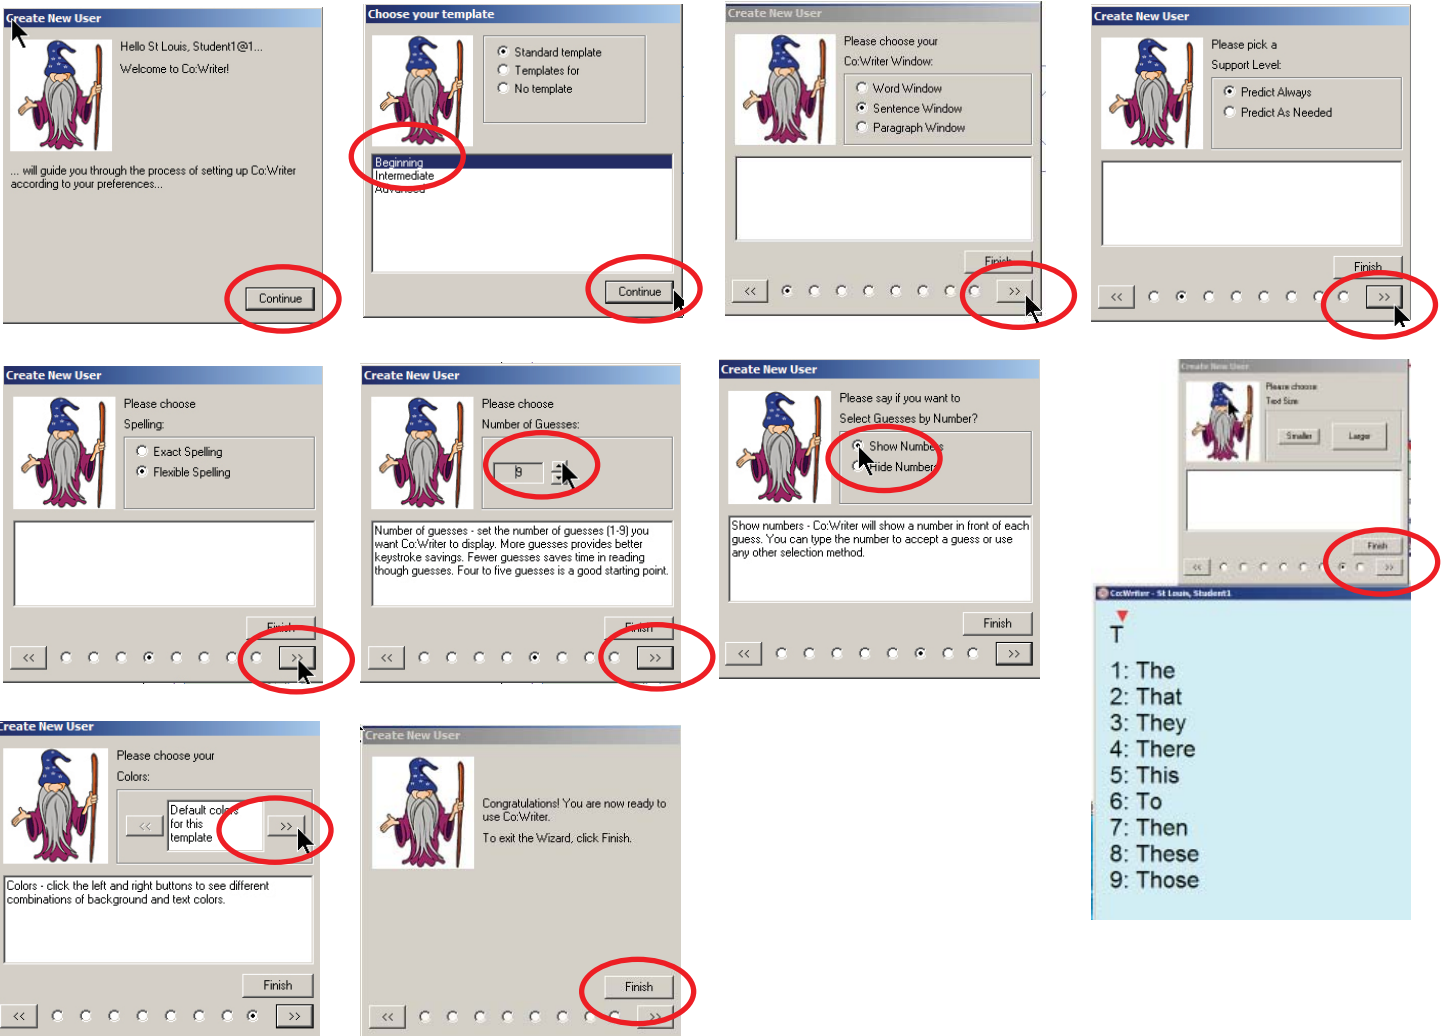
Create New User

Hello St Louis, Student1@1...

Welcome to Co:Writer!

... will guide you through the process of setting up Co:Writer according to your preferences...

Continue

Choose your template

Standard template
Templates for
No template

Beginning
Intermediate
Advanced

Continue

Create New User

Please choose your Co:Writer Window:

Word Window
Sentence Window
Paragraph Window

Finish

<<
>>

Create New User

Please pick a Support Level:

Predict Always
Predict As Needed

Finish

<<
>>

Create New User

Please choose Spelling:

Exact Spelling
Flexible Spelling

Finish

<<
>>

Create New User

Please choose Number of Guesses:

9

Number of guesses - set the number of guesses (1-9) you want Co:Writer to display. More guesses provides better keystroke savings. Fewer guesses saves time in reading though guesses. Four to five guesses is a good starting point.

Finish

<<
>>

Create New User

Please say if you want to Select Guesses by Number?

Show Numbers
Hide Numbers

Show numbers - Co:Writer will show a number in front of each guess. You can type the number to accept a guess or use any other selection method.

Finish

<<
>>

Create New User

Please choose Text Size

Smaller
Larger

Finish

<<
>>

Co:Writer - St Louis, Student1

T

1: The
2: That
3: They
4: There
5: This
6: To
7: Then
8: These
9: Those

Create New User

Please choose your Colors:

<<
Default colors for this template
>>

Colors - click the left and right buttons to see different combinations of background and text colors.

Finish

<<
>>

Create New User

Congratulations! You are now ready to use Co:Writer.

To exit the Wizard, click Finish.

Finish

<<
>>